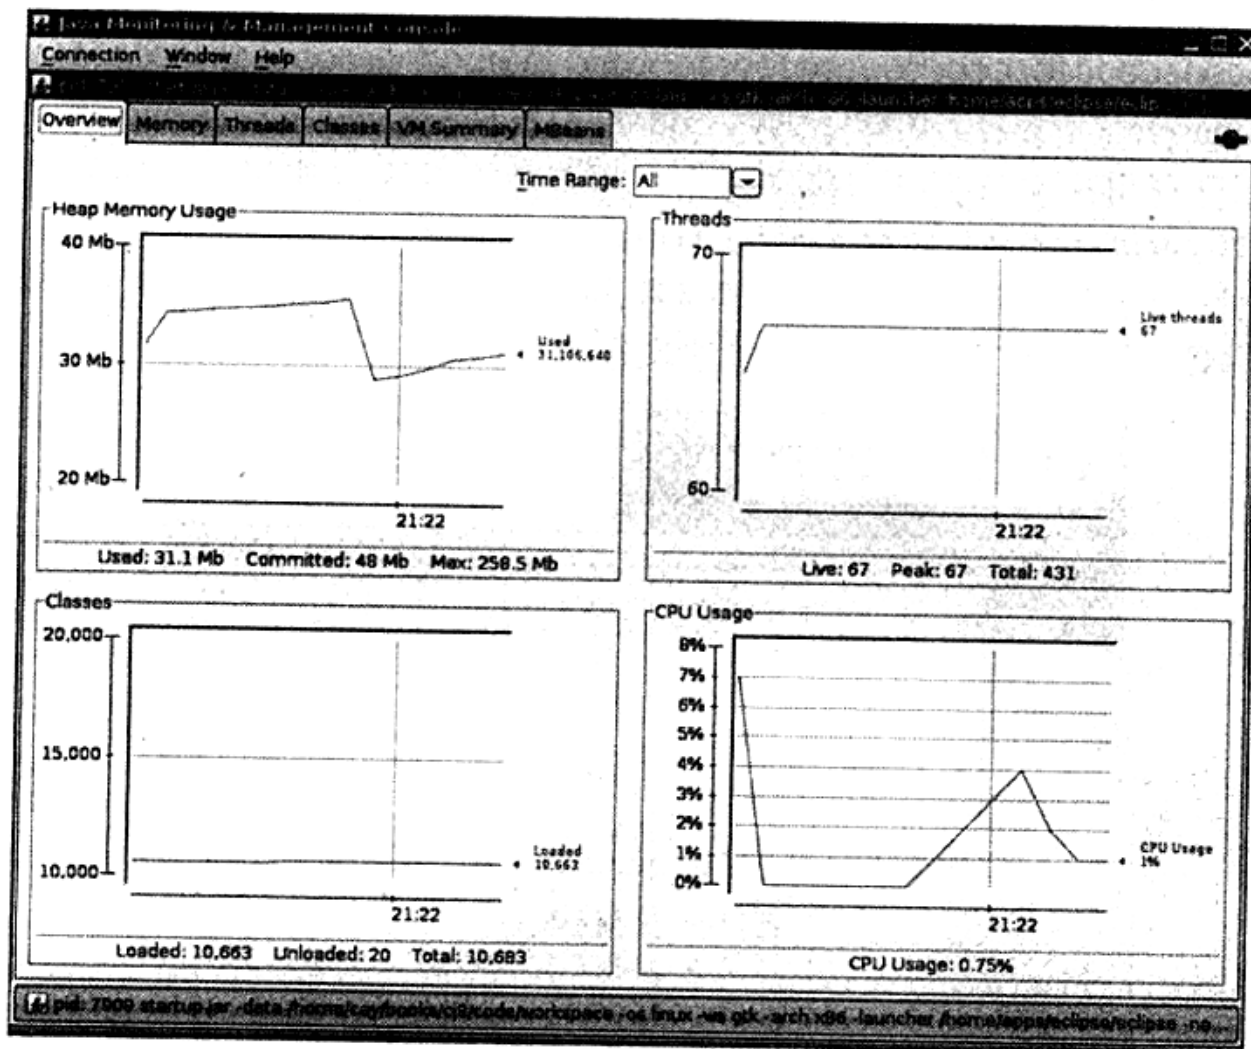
Java Monitoring & Management Console

Connection Window Help

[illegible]

Overview Memory Threads Classes VM Summary MBeans

Time Range: All

Heap Memory Usage

40 Mb
30 Mb
20 Mb

Used 31,106,640

21:22

Used: 31.1 Mb Committed: 48 Mb Max: 258.5 Mb

Threads

70
60

Live threads 67

21:22

Live: 67 Peak: 67 Total: 431

Classes

20,000
15,000
10,000

Loaded 10,663

21:22

Loaded: 10,663 Unloaded: 20 Total: 10,683

CPU Usage

8%
7%
6%
5%
4%
3%
2%
1%
0%

CPU Usage 1%

21:22

CPU Usage: 0.75%

pid: 7909 startup.jar -data /home/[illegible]/code/workspace -os linux -ws gtk -arch x86 -launcher /home/apps/eclipse/eclipse -na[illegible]